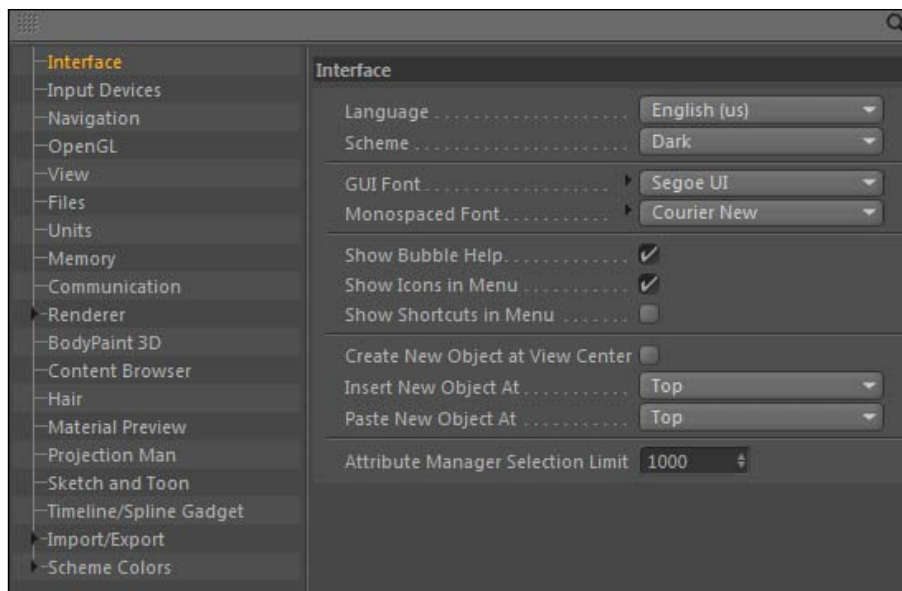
Interface
Input Devices
Navigation
OpenGL
View
Files
Units
Memory
Communication
Renderer
BodyPaint 3D
Content Browser
Hair
Material Preview
Projection Man
Sketch and Toon
Timeline/Spline Gadget
Import/Export
Scheme Colors

Interface

Language ....................... English (us)
Scheme ......................... Dark

GUI Font ...................... Segoe UI
Monospaced Font ........... Courier New

Show Bubble Help...............
Show Icons in Menu ............
Show Shortcuts in Menu ........

Create New Object at View Center
Insert New Object At ........... Top
Paste New Object At ........... Top

Attribute Manager Selection Limit 1000